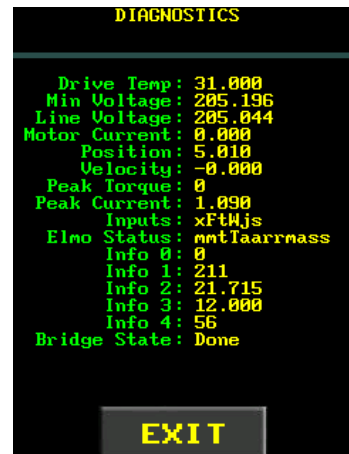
DIAGNOSTICS

Drive Temp: 31.000
Min Voltage: 205.196
Line Voltage: 205.044
Motor Current: 0.000
Position: 5.010
Velocity: -0.000
Peak Torque: 0
Peak Current: 1.090
Inputs: xFtWjs
Elmo Status: mmtTaarrmass
Info 0: 0
Info 1: 211
Info 2: 21.715
Info 3: 12.000
Info 4: 56
Bridge State: Done

EXIT